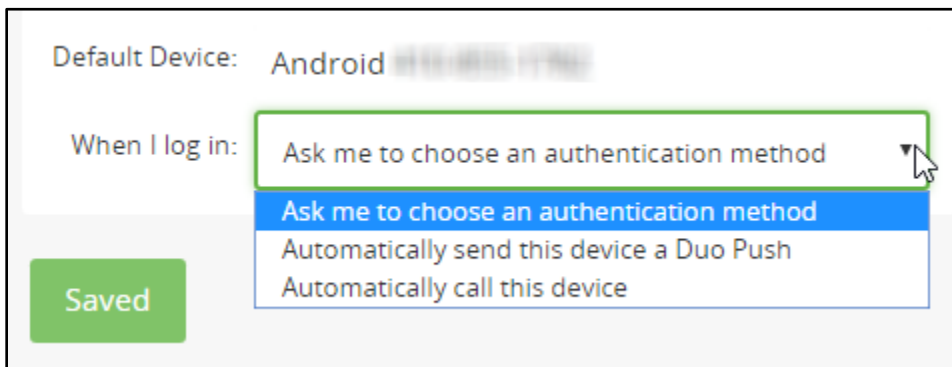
Default Device: Android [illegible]

When I log in: Ask me to choose an authentication method

Ask me to choose an authentication method
Automatically send this device a Duo Push
Automatically call this device

Saved